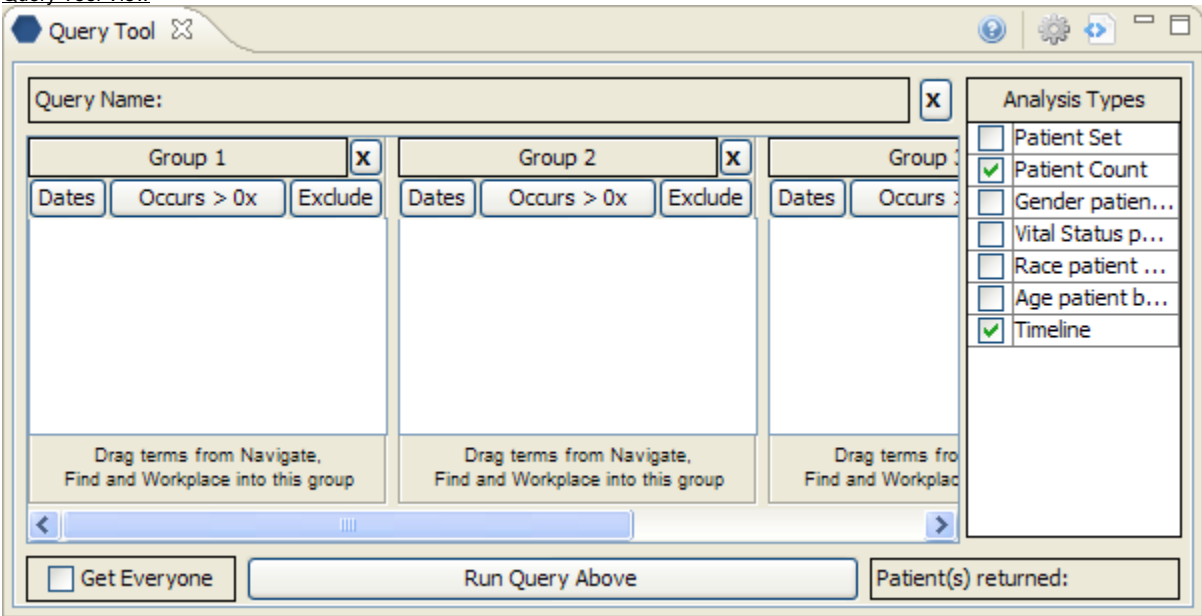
Query Tool

Query Name:

x

Group 1

x

Dates

Occurs > 0x

Exclude

Drag terms from Navigate, Find and Workplace into this group

Group 2

x

Dates

Occurs > 0x

Exclude

Drag terms from Navigate, Find and Workplace into this group

Group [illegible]

Dates

Occurs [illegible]

Drag terms fro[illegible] Find and Workplac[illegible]

Analysis Types

Patient Set
Patient Count
Gender patien...
Vital Status p...
Race patient ...
Age patient b...
Timeline

Get Everyone

Run Query Above

Patient(s) returned: